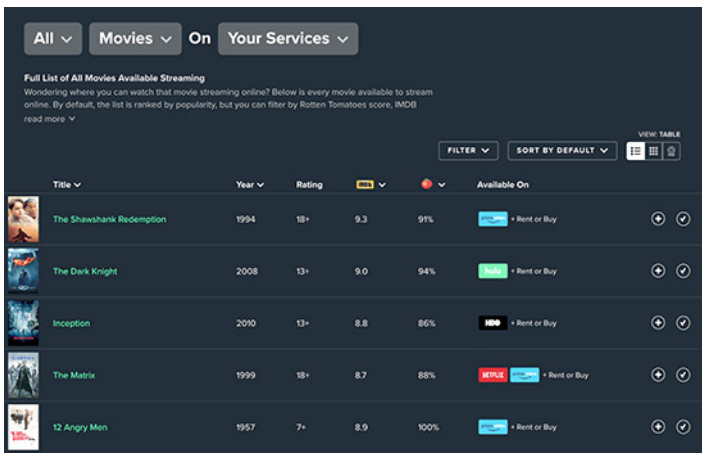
All ⌄ Movies ⌄ On Your Services ⌄

Full List of All Movies Available Streaming

Wondering where you can watch that movie streaming online? Below is every movie available to stream online. By default, the list is ranked by popularity, but you can filter by Rotten Tomatoes score, IMDB

read more ⌄

FILTER ⌄ SORT BY DEFAULT ⌄ VIEW: TABLE

| Title ⌄ | Year ⌄ | Rating | IMDb ⌄ | ⌄ | Available On |
|---|---|---|---|---|---|
| The Shawshank Redemption | 1994 | 18+ | 9.3 | 91% | prime video + Rent or Buy |
| The Dark Knight | 2008 | 13+ | 9.0 | 94% | hulu + Rent or Buy |
| Inception | 2010 | 13+ | 8.8 | 86% | HBO + Rent or Buy |
| The Matrix | 1999 | 18+ | 8.7 | 88% | NETFLIX prime video + Rent or Buy |
| 12 Angry Men | 1957 | 7+ | 8.9 | 100% | prime video + Rent or Buy |